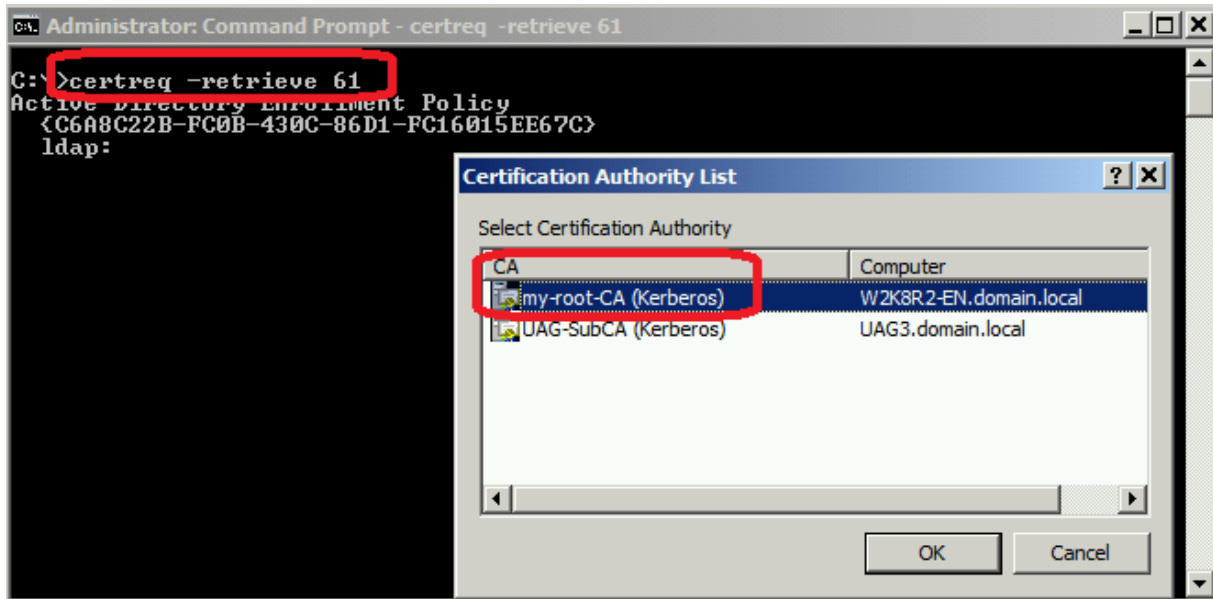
Administrator: Command Prompt - certreq -retrieve 61

C:\>certreq -retrieve 61
Active Directory Enrollment Policy
{C6A8C22B-FC0B-430C-86D1-FC16015EE67C}
ldap:

Certification Authority List

?

Select Certification Authority

| CA | Computer |
|---|---|
| my-root-CA (Kerberos) | W2K8R2-EN.domain.local |
| UAG-SubCA (Kerberos) | UAG3.domain.local |

OK

Cancel